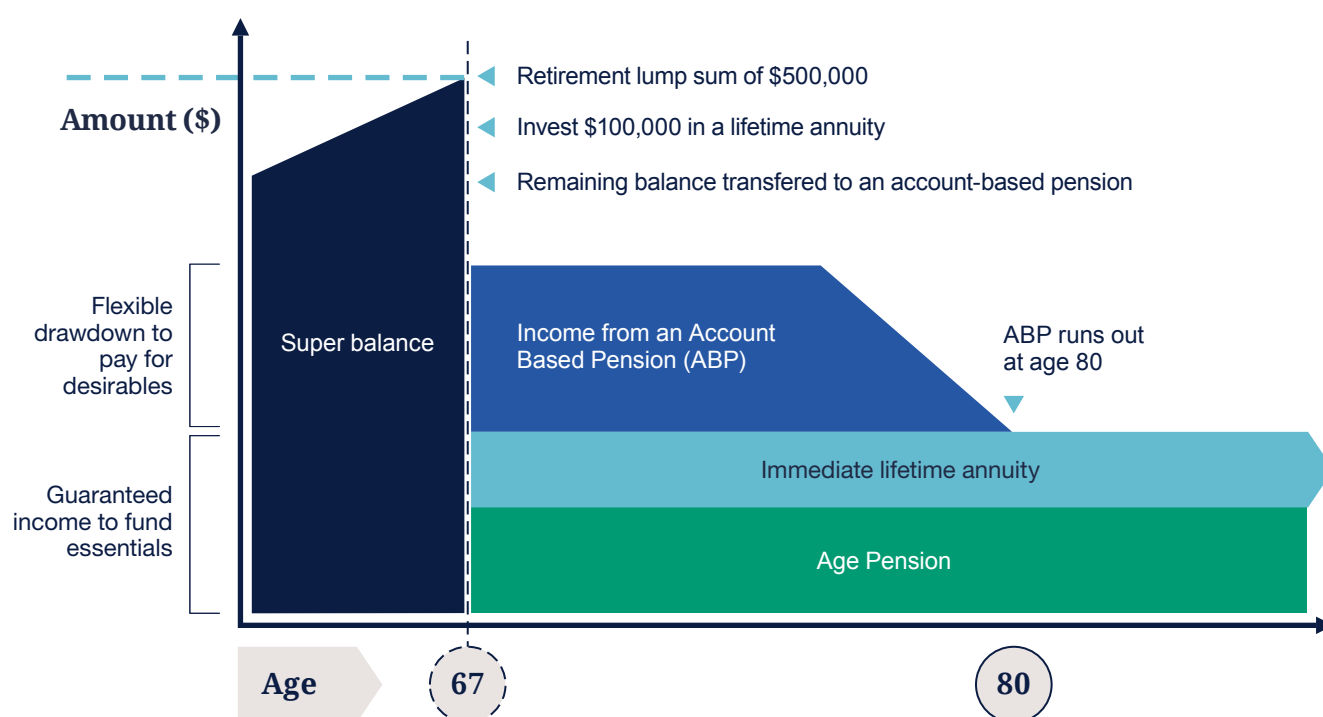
Amount ($)

Retirement lump sum of $500,000

Invest $100,000 in a lifetime annuity

Remaining balance transfered to an account-based pension

Flexible drawdown to pay for desirables

Guaranteed income to fund essentials

Super balance

Income from an Account Based Pension (ABP)

ABP runs out at age 80

Immediate lifetime annuity

Age Pension

Age

67

80